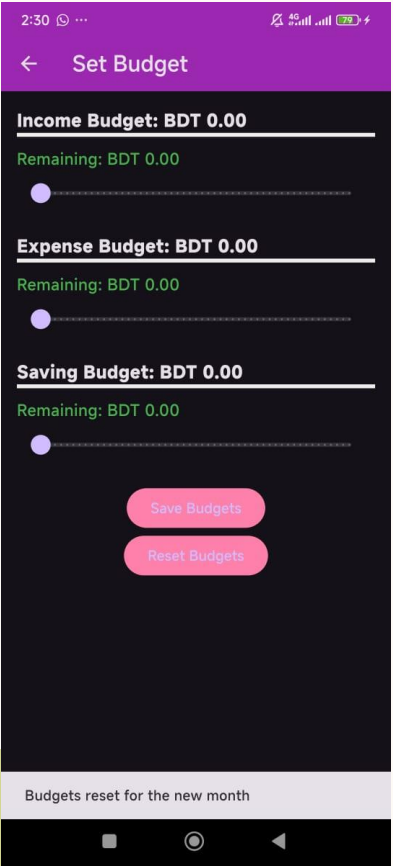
2:30 ··· 4G 79

Set Budget

Income Budget: BDT 0.00

Remaining: BDT 0.00

Expense Budget: BDT 0.00

Remaining: BDT 0.00

Saving Budget: BDT 0.00

Remaining: BDT 0.00

Save Budgets

Reset Budgets

Budgets reset for the new month